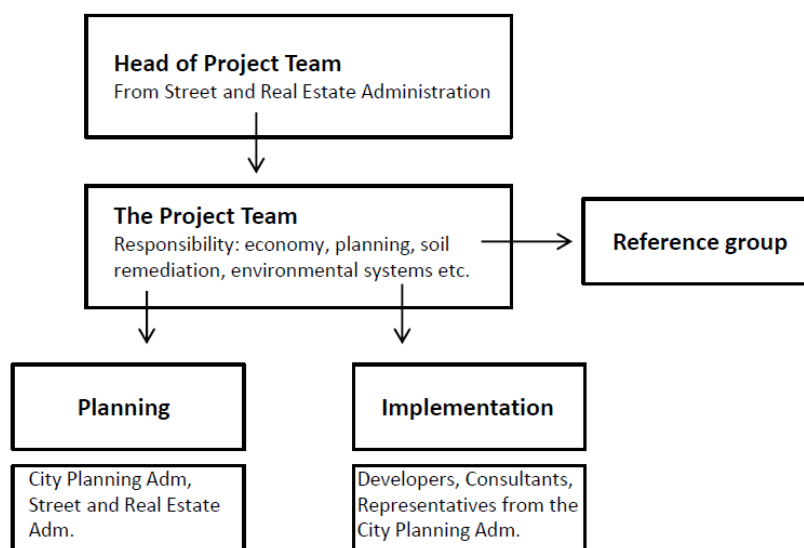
Head of Project Team
From Street and Real Estate Administration

The Project Team
Responsibility: economy, planning, soil remediation, environmental systems etc.

Reference group

Planning

Implementation

City Planning Adm, Street and Real Estate Adm.

Developers, Consultants, Representatives from the City Planning Adm.